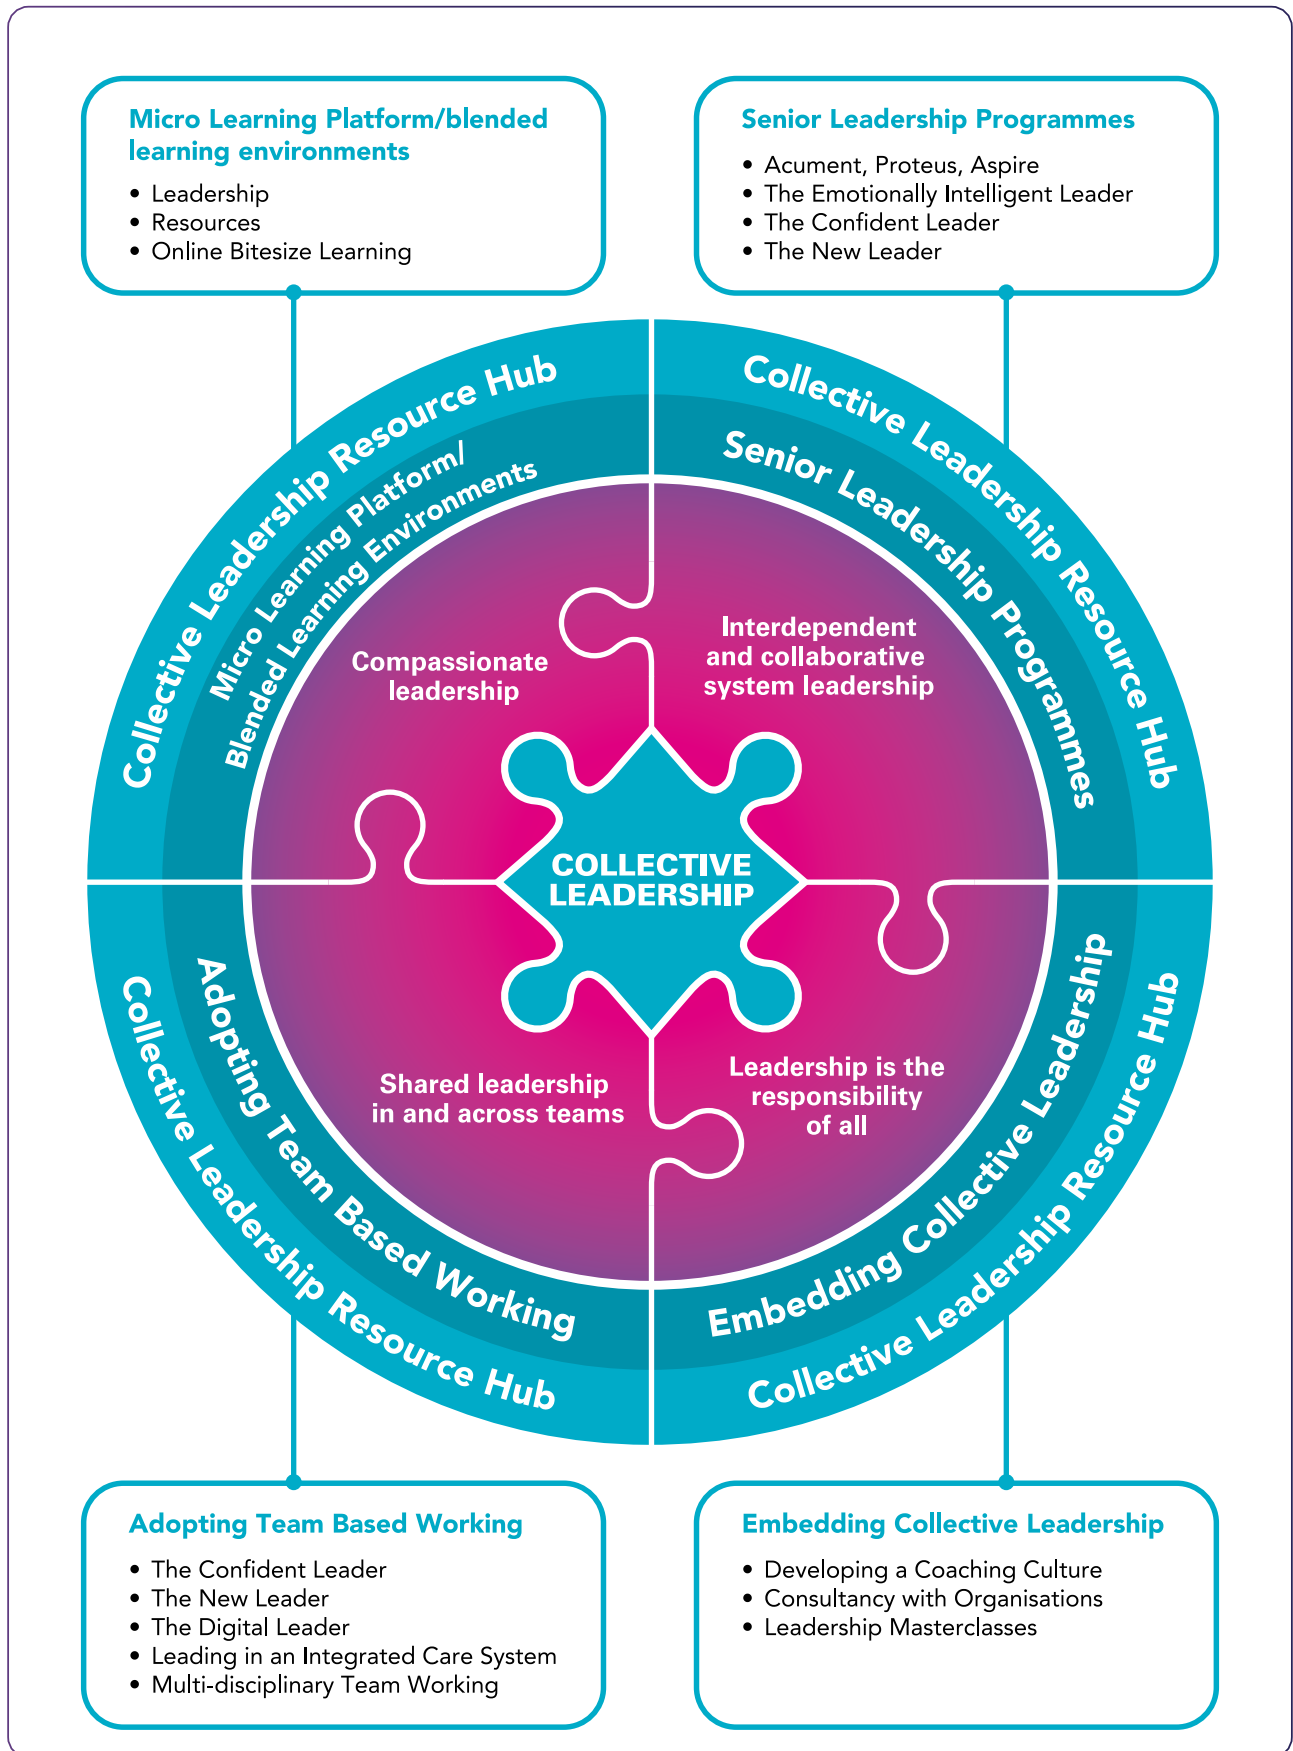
Micro Learning Platform/blended learning environments

- Leadership
- Resources
- Online Bitesize Learning

Senior Leadership Programmes

- Acument, Proteus, Aspire
- The Emotionally Intelligent Leader
- The Confident Leader
- The New Leader

Collective Leadership Resource Hub

Micro Learning Platform/ Blended Learning Environments

Collective Leadership Resource Hub

Senior Leadership Programmes

Compassionate leadership

Interdependent and collaborative system leadership

COLLECTIVE LEADERSHIP

Shared leadership in and across teams

Leadership is the responsibility of all

Collective Leadership Resource Hub

Adopting Team Based Working

Embedding Collective Leadership

Collective Leadership Resource Hub

Adopting Team Based Working

- The Confident Leader
- The New Leader
- The Digital Leader
- Leading in an Integrated Care System
- Multi-disciplinary Team Working

Embedding Collective Leadership

- Developing a Coaching Culture
- Consultancy with Organisations
- Leadership Masterclasses